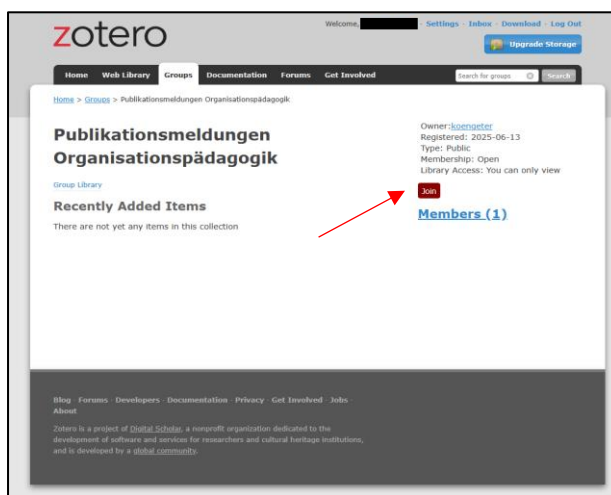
zotero

Welcome, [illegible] · Settings · Inbox · Download · Log Out

Upgrade Storage

Home Web Library Groups Documentation Forums Get Involved

Search for groups Search

Home > Groups > Publikationsmeldungen Organisationspädagogik

Publikationsmeldungen Organisationspädagogik

Group Library

Recently Added Items

There are not yet any items in this collection

Owner: koengeter
Registered: 2025-06-13
Type: Public
Membership: Open
Library Access: You can only view

Join

Members (1)

Blog · Forums · Developers · Documentation · Privacy · Get Involved · Jobs · About

Zotero is a project of Digital Scholar, a nonprofit organization dedicated to the development of software and services for researchers and cultural heritage institutions, and is developed by a global community.